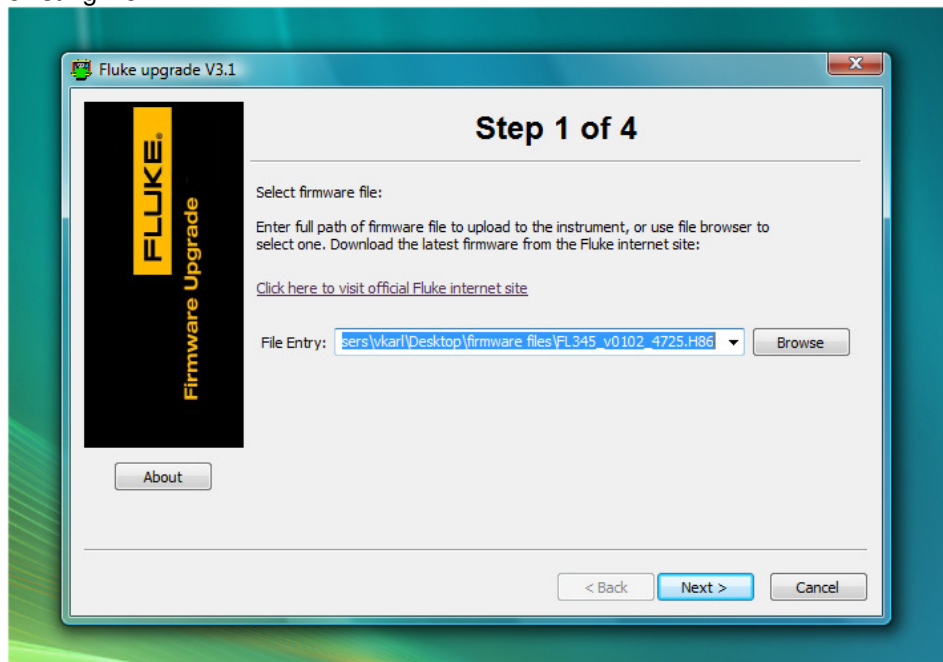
Fluke upgrade V3.1

FLUKE®

Firmware Upgrade

About

Step 1 of 4

Select firmware file:

Enter full path of firmware file to upload to the instrument, or use file browser to select one. Download the latest firmware from the Fluke internet site:

Click here to visit official Fluke internet site

File Entry: sers\vkarl\Desktop\firmware files\FL345_v0102_4725.H86

Browse

< Back

Next >

Cancel